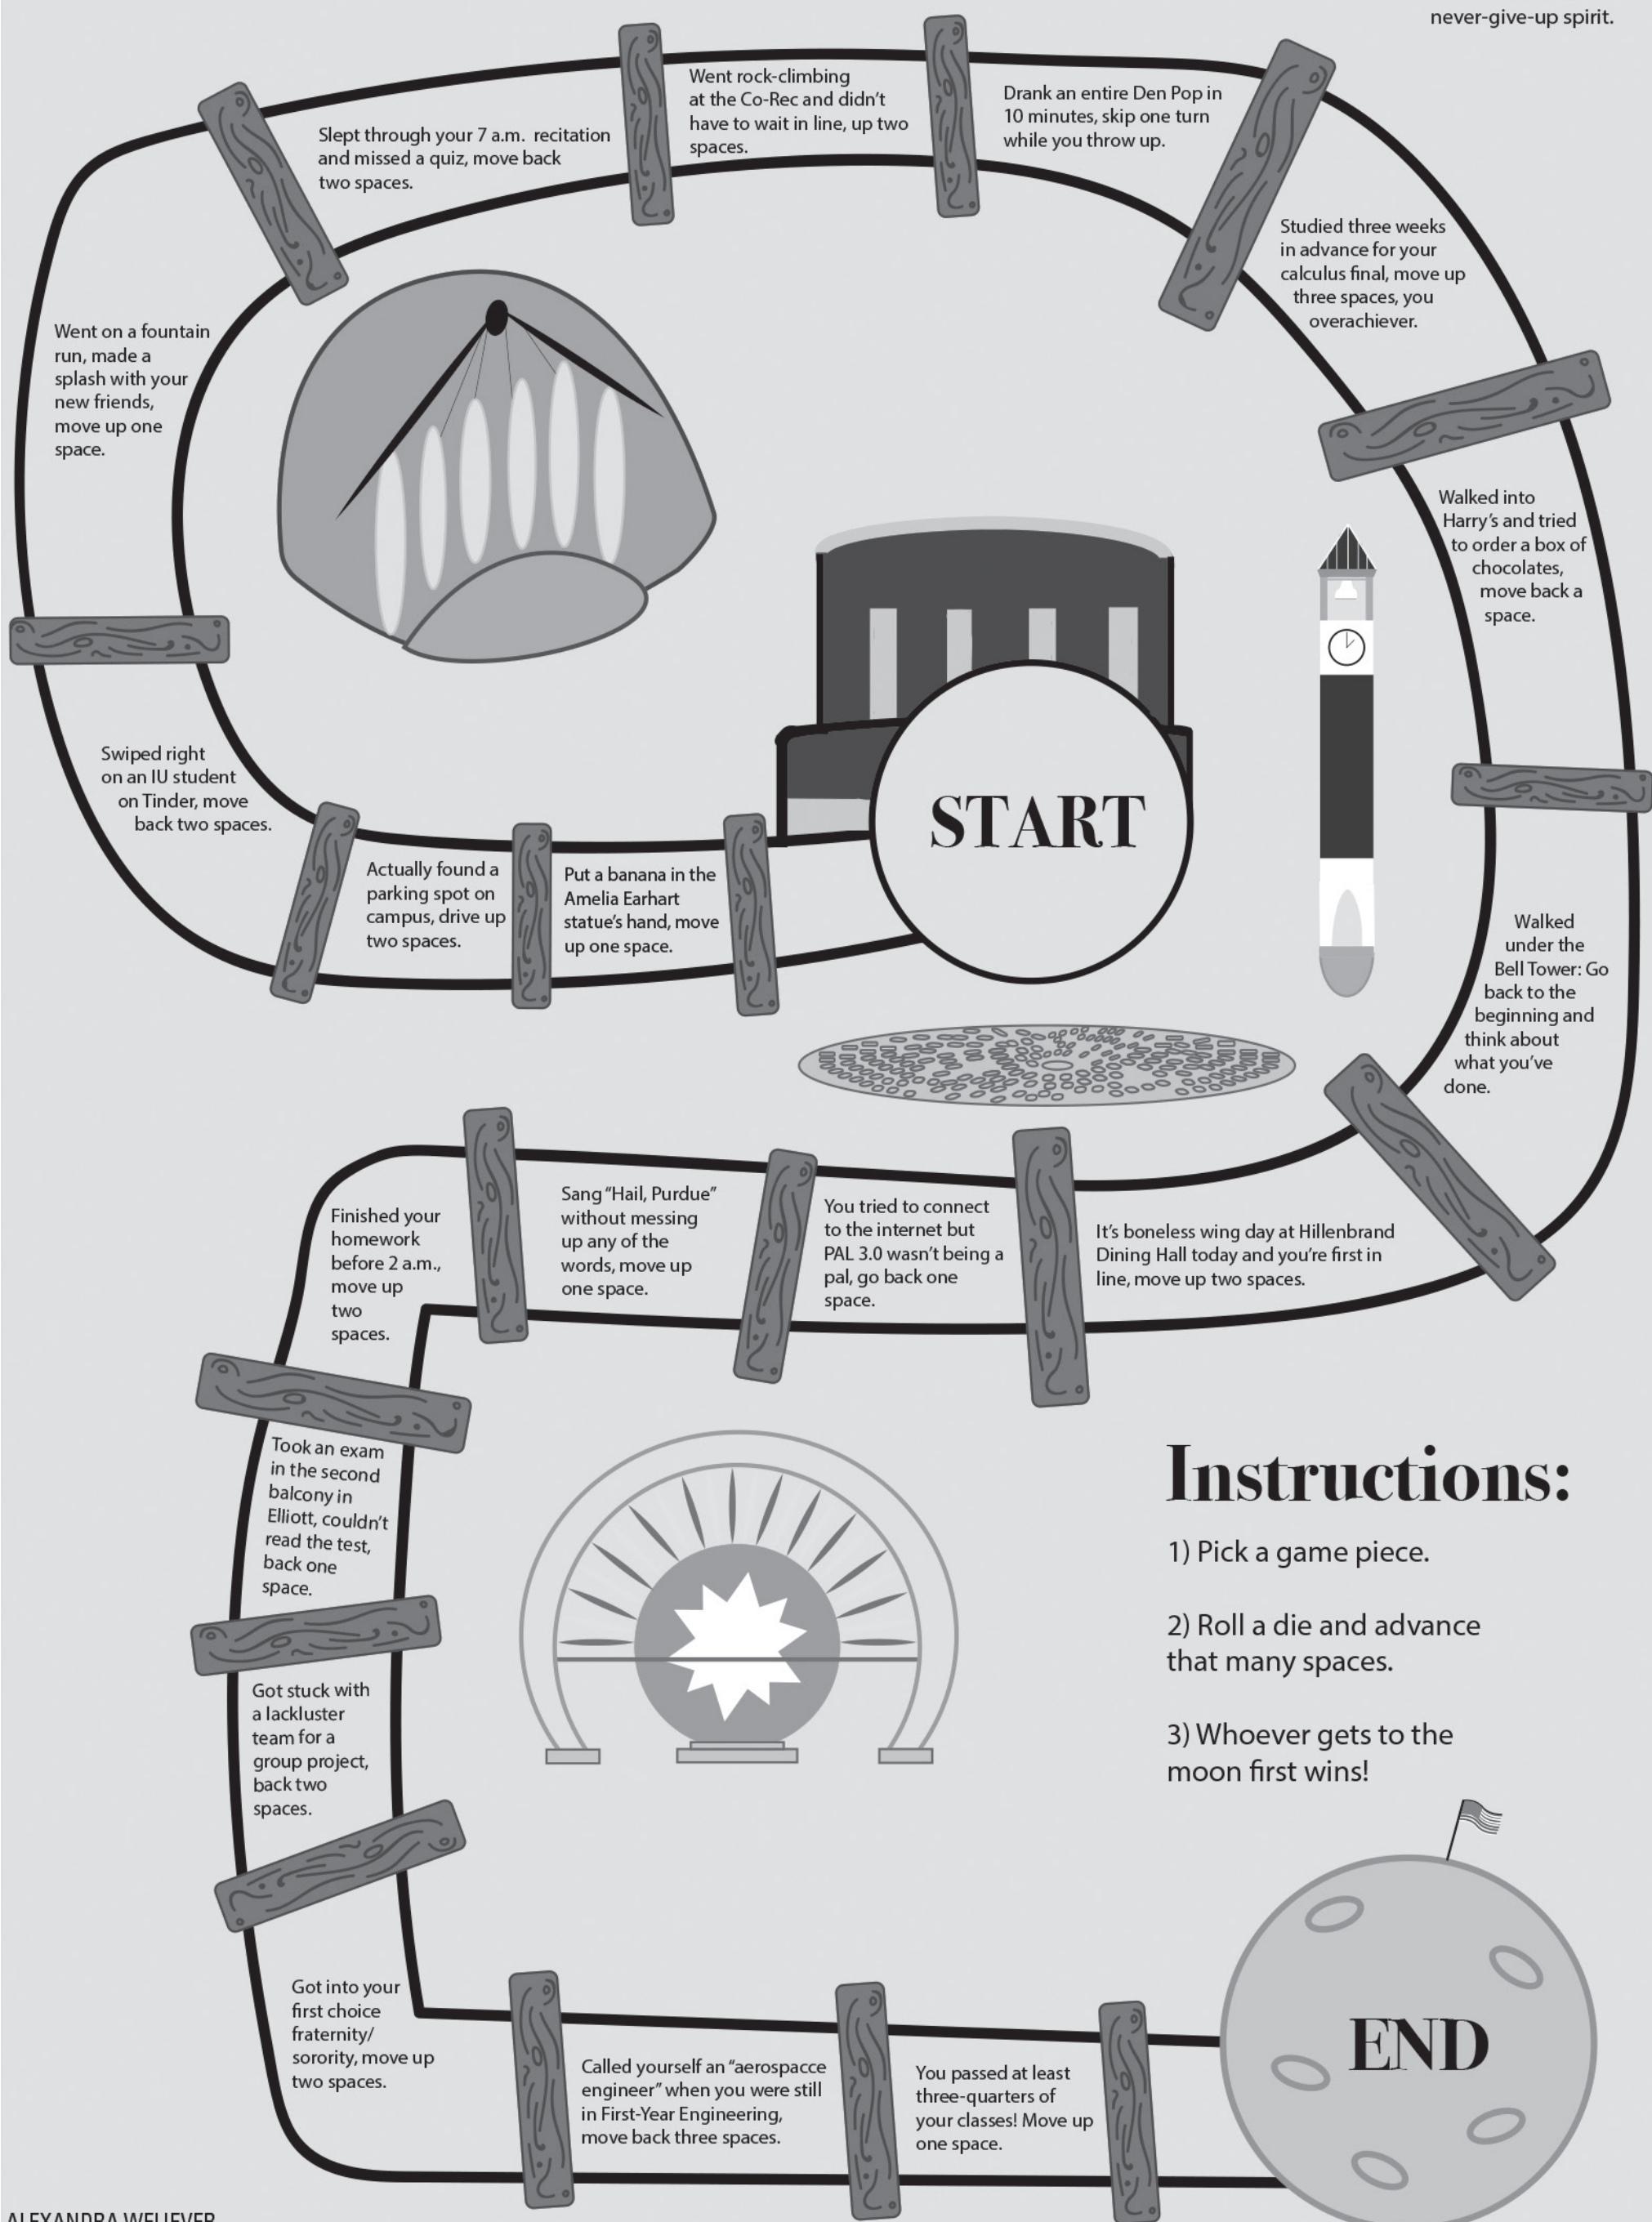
never-give-up spirit.

START

Put a banana in the Amelia Earhart statue's hand, move up one space.

Actually found a parking spot on campus, drive up two spaces.

Swiped right on an IU student on Tinder, move back two spaces.

Went on a fountain run, made a splash with your new friends, move up one space.

Slept through your 7 a.m. recitation and missed a quiz, move back two spaces.

Went rock-climbing at the Co-Rec and didn't have to wait in line, up two spaces.

Drank an entire Den Pop in 10 minutes, skip one turn while you throw up.

Studied three weeks in advance for your calculus final, move up three spaces, you overachiever.

Walked into Harry's and tried to order a box of chocolates, move back a space.

Walked under the Bell Tower: Go back to the beginning and think about what you've done.

It's boneless wing day at Hillenbrand Dining Hall today and you're first in line, move up two spaces.

You tried to connect to the internet but PAL 3.0 wasn't being a pal, go back one space.

Sang "Hail, Purdue" without messing up any of the words, move up one space.

Finished your homework before 2 a.m., move up two spaces.

Took an exam in the second balcony in Elliott, couldn't read the test, back one space.

Got stuck with a lackluster team for a group project, back two spaces.

Got into your first choice fraternity/ sorority, move up two spaces.

Called yourself an "aerospacce engineer" when you were still in First-Year Engineering, move back three spaces.

You passed at least three-quarters of your classes! Move up one space.

END

Instructions:

1) Pick a game piece.

2) Roll a die and advance that many spaces.

3) Whoever gets to the moon first wins!

ALEXANDRA WELIEVER